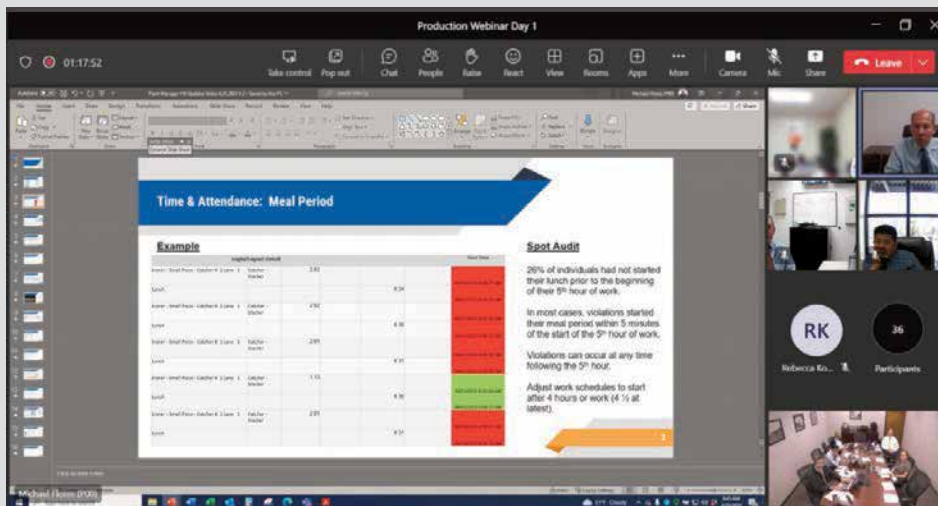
Production Webinar Day 1

01:17:52

Take control Pop out Chat People Raise React View Rooms Apps More Camera Mic Share Leave

Time & Attendance: Meal Period

Example

Spot Audit

26% of individuals had not started their lunch prior to the beginning of their 5th hour of work.

In most cases, violations started their meal period within 5 minutes of the start of the 5th hour of work.

Violations can occur at any time following the 5th hour.

Adjust work schedules to start after 4 hours or work (4 ½ at latest).

3

RK

Rebecca Ko...

36

Participants

Michael Flores (PXB)